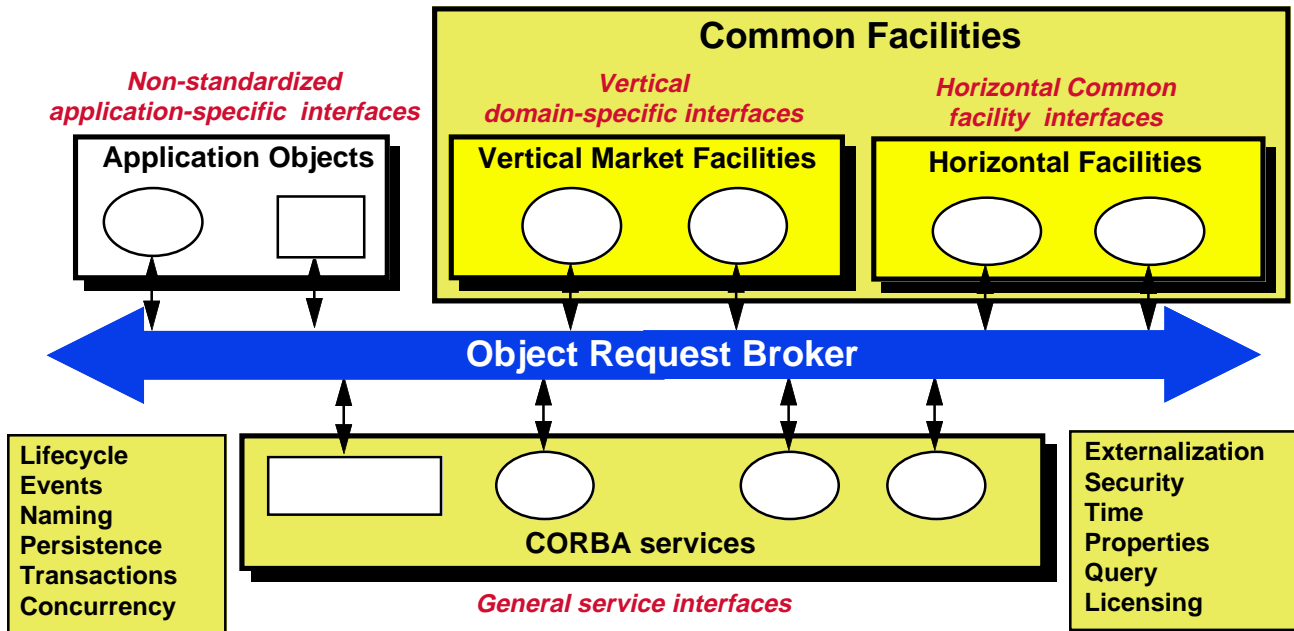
Common Facilities

Non-standardized application-specific interfaces

Vertical domain-specific interfaces

Horizontal Common facility interfaces

Application Objects

Vertical Market Facilities

Horizontal Facilities

Object Request Broker

Lifecycle
Events
Naming
Persistence
Transactions
Concurrency

CORBA services

Externalization
Security
Time
Properties
Query
Licensing

General service interfaces